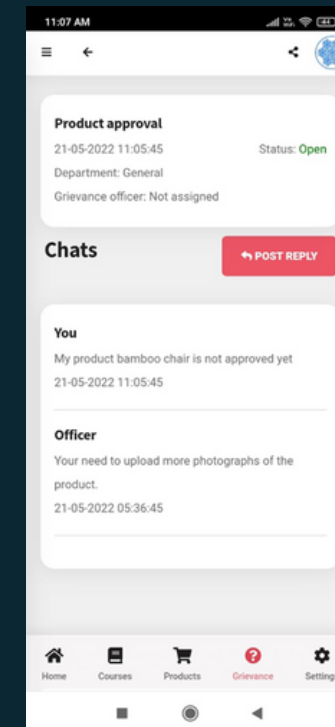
11:07 AM

Product approval
21-05-2022 11:05:45
Status: Open
Department: General
Grievance officer: Not assigned

Chats

POST REPLY

You
My product bamboo chair is not approved yet
21-05-2022 11:05:45

Officer
Your need to upload more photographs of the product.
21-05-2022 05:36:45

Home
Courses
Products
Grievance
Setting